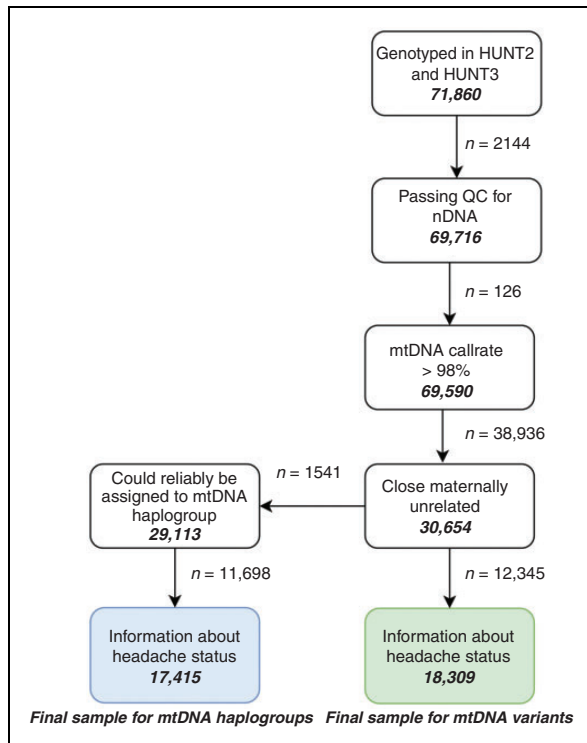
Genotyped in HUNT2 and HUNT3
***71,860***

$n = 2144$

Passing QC for nDNA
***69,716***

$n = 126$

mtDNA callrate > 98%
***69,590***

$n = 38,936$

Close maternally unrelated
***30,654***

$n = 1541$

Could reliably be assigned to mtDNA haplogroup
***29,113***

$n = 11,698$

$n = 12,345$

Information about headache status
***17,415***

Information about headache status
***18,309***

***Final sample for mtDNA haplogroups*** ***Final sample for mtDNA variants***